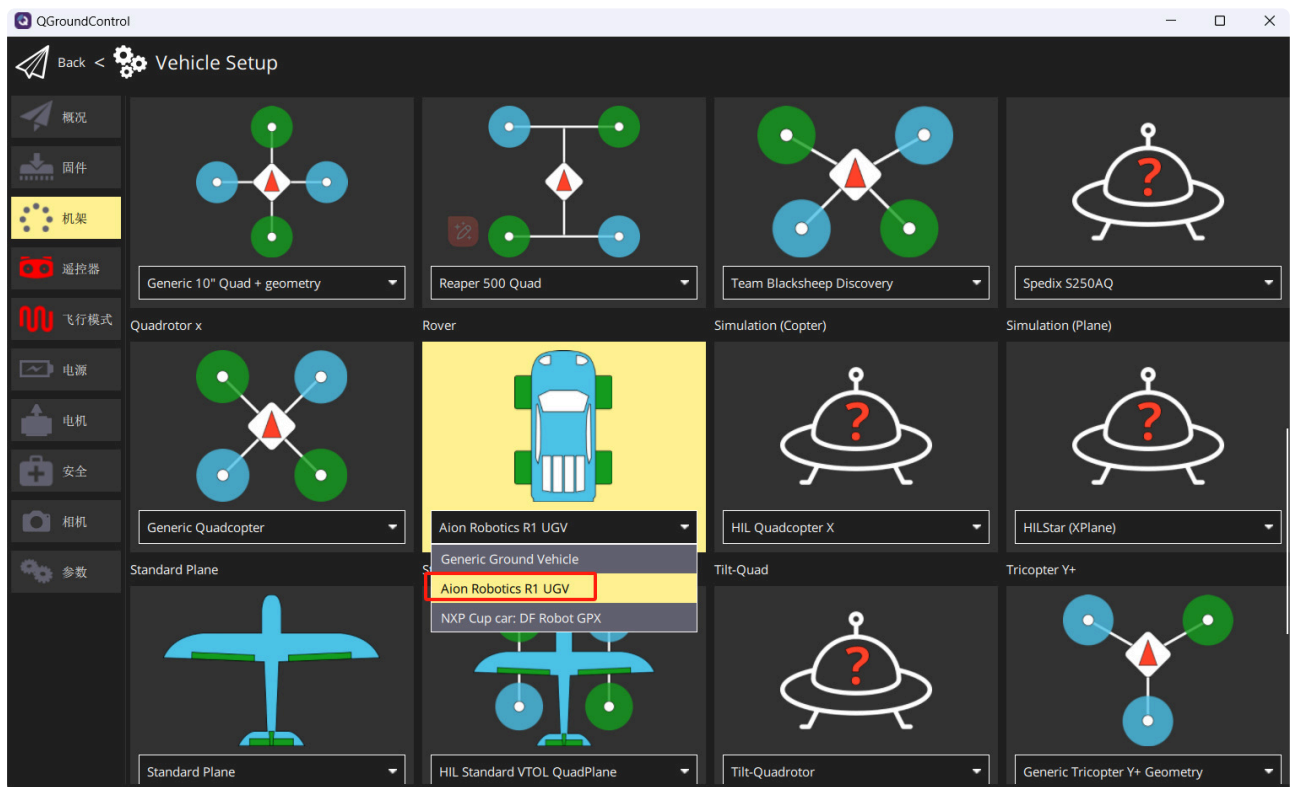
QGroundControl

Back < Vehicle Setup

概况
固件
机架
遥控器
飞行模式
电源
电机
安全
相机
参数

Generic 10" Quad + geometry
Reaper 500 Quad
Team Blacksheep Discovery
Spedix S250AQ

Quadrotor x
Rover
Simulation (Copter)
Simulation (Plane)

Generic Quadcopter
Aion Robotics R1 UGV
HIL Quadcopter X
HILStar (XPlane)

Generic Ground Vehicle
Aion Robotics R1 UGV
NXP Cup car: DF Robot GPX

Standard Plane
S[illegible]
Tilt-Quad
Tricopter Y+

Standard Plane
HIL Standard VTOL QuadPlane
Tilt-Quadrotor
Generic Tricopter Y+ Geometry